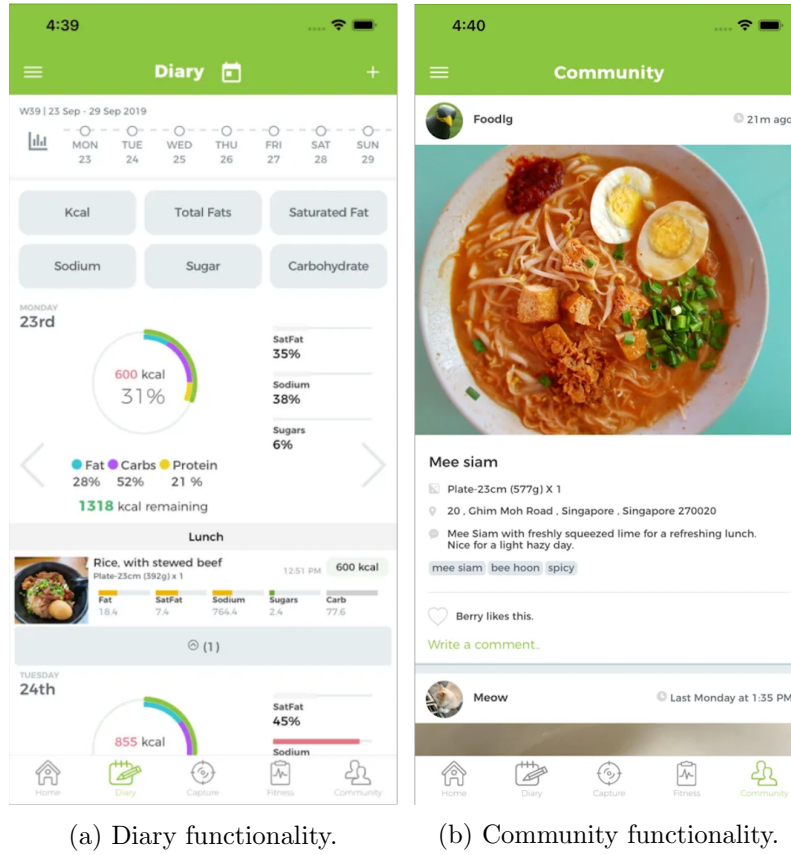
4:39

Diary

W39 | 23 Sep - 29 Sep 2019

MON 23
TUE 24
WED 25
THU 26
FRI 27
SAT 28
SUN 29

Kcal
Total Fats
Saturated Fat
Sodium
Sugar
Carbohydrate

MONDAY
23rd

600 kcal
31%

SatFat
35%
Sodium
38%
Sugars
6%

Fat Carbs Protein
28% 52% 21 %

1318 kcal remaining

Lunch

Rice, with stewed beef
Plate-23cm (392g) x 1
12:51 PM
600 kcal

Fat 18.4
SatFat 7.4
Sodium 764.4
Sugars 2.4
Carb 77.6

(1)

TUESDAY
24th

855 kcal

SatFat
45%
Sodium

Home
Diary
Capture
Fitness
Community

4:40

Community

Foodlg
21m ago

Mee siam

Plate-23cm (577g) X 1

20 , Ghim Moh Road , Singapore , Singapore 270020

Mee Siam with freshly squeezed lime for a refreshing lunch. Nice for a light hazy day.

mee siam
bee hoon
spicy

Berry likes this.

Write a comment..

Meow
Last Monday at 1:35 PM

Home
Diary
Capture
Fitness
Community

(a) Diary functionality.

(b) Community functionality.